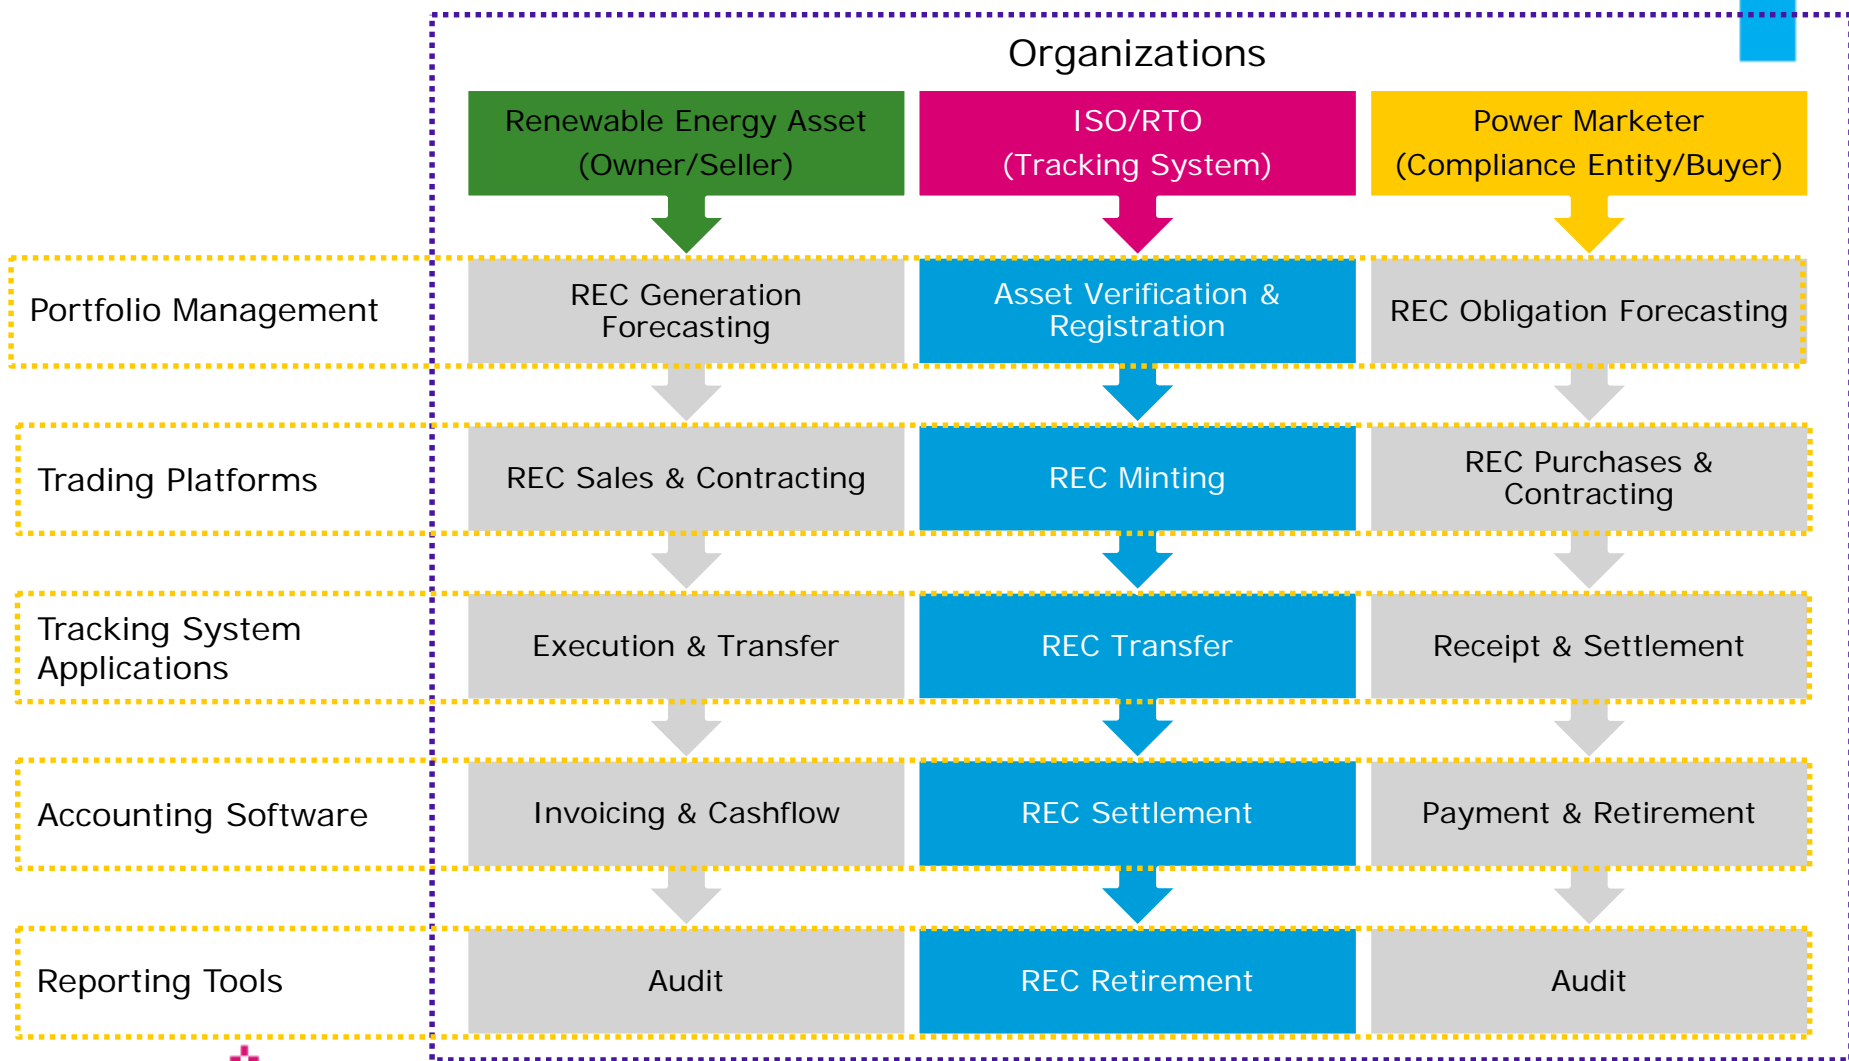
Organizations

Renewable Energy Asset (Owner/Seller)

ISO/RTO (Tracking System)

Power Marketer (Compliance Entity/Buyer)

Portfolio Management

REC Generation Forecasting

Asset Verification & Registration

REC Obligation Forecasting

Trading Platforms

REC Sales & Contracting

REC Minting

REC Purchases & Contracting

Tracking System Applications

Execution & Transfer

REC Transfer

Receipt & Settlement

Accounting Software

Invoicing & Cashflow

REC Settlement

Payment & Retirement

Reporting Tools

Audit

REC Retirement

Audit